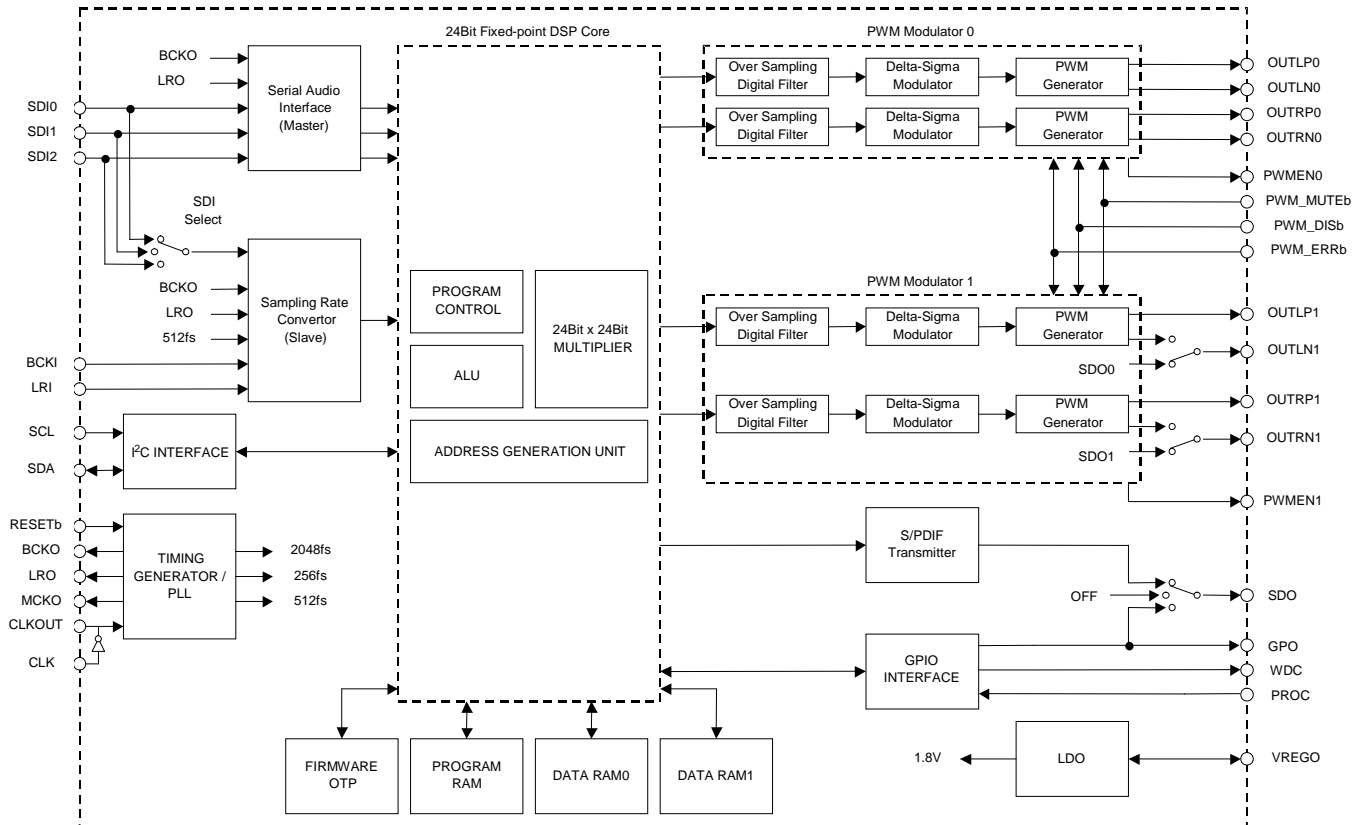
24Bit Fixed-point DSP Core

PWM Modulator 0

BCKO
LRO
Serial Audio Interface (Master)
SDI0
SDI1
SDI2

SDI Select

BCKO
LRO
512fs
Sampling Rate Convertor (Slave)

BCKI
LRI

SCL
SDA
I$^2$C INTERFACE

RESETb
BCKO
LRO
MCKO
CLKOUT
CLK
TIMING GENERATOR / PLL
2048fs
256fs
512fs

PROGRAM CONTROL
ALU
24Bit x 24Bit MULTIPLIER
ADDRESS GENERATION UNIT

Over Sampling Digital Filter
Delta-Sigma Modulator
PWM Generator
Over Sampling Digital Filter
Delta-Sigma Modulator
PWM Generator

OUTLP0
OUTLN0
OUTRP0
OUTRN0
PWMEN0
PWM_MUTEb
PWM_DISb
PWM_ERRb

PWM Modulator 1

Over Sampling Digital Filter
Delta-Sigma Modulator
PWM Generator
SDO0
Over Sampling Digital Filter
Delta-Sigma Modulator
PWM Generator
SDO1

OUTLP1
OUTLN1
OUTRP1
OUTRN1
PWMEN1

S/PDIF Transmitter
OFF
SDO

GPIO INTERFACE
GPO
WDC
PROC

1.8V
LDO
VREGO

FIRMWARE OTP
PROGRAM RAM
DATA RAM0
DATA RAM1